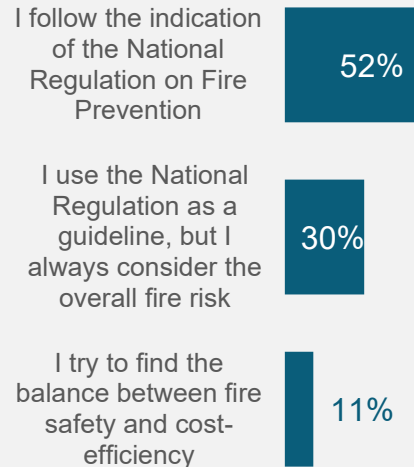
I follow the indication of the National Regulation on Fire Prevention

52%

I use the National Regulation as a guideline, but I always consider the overall fire risk

30%

I try to find the balance between fire safety and cost-efficiency

11%